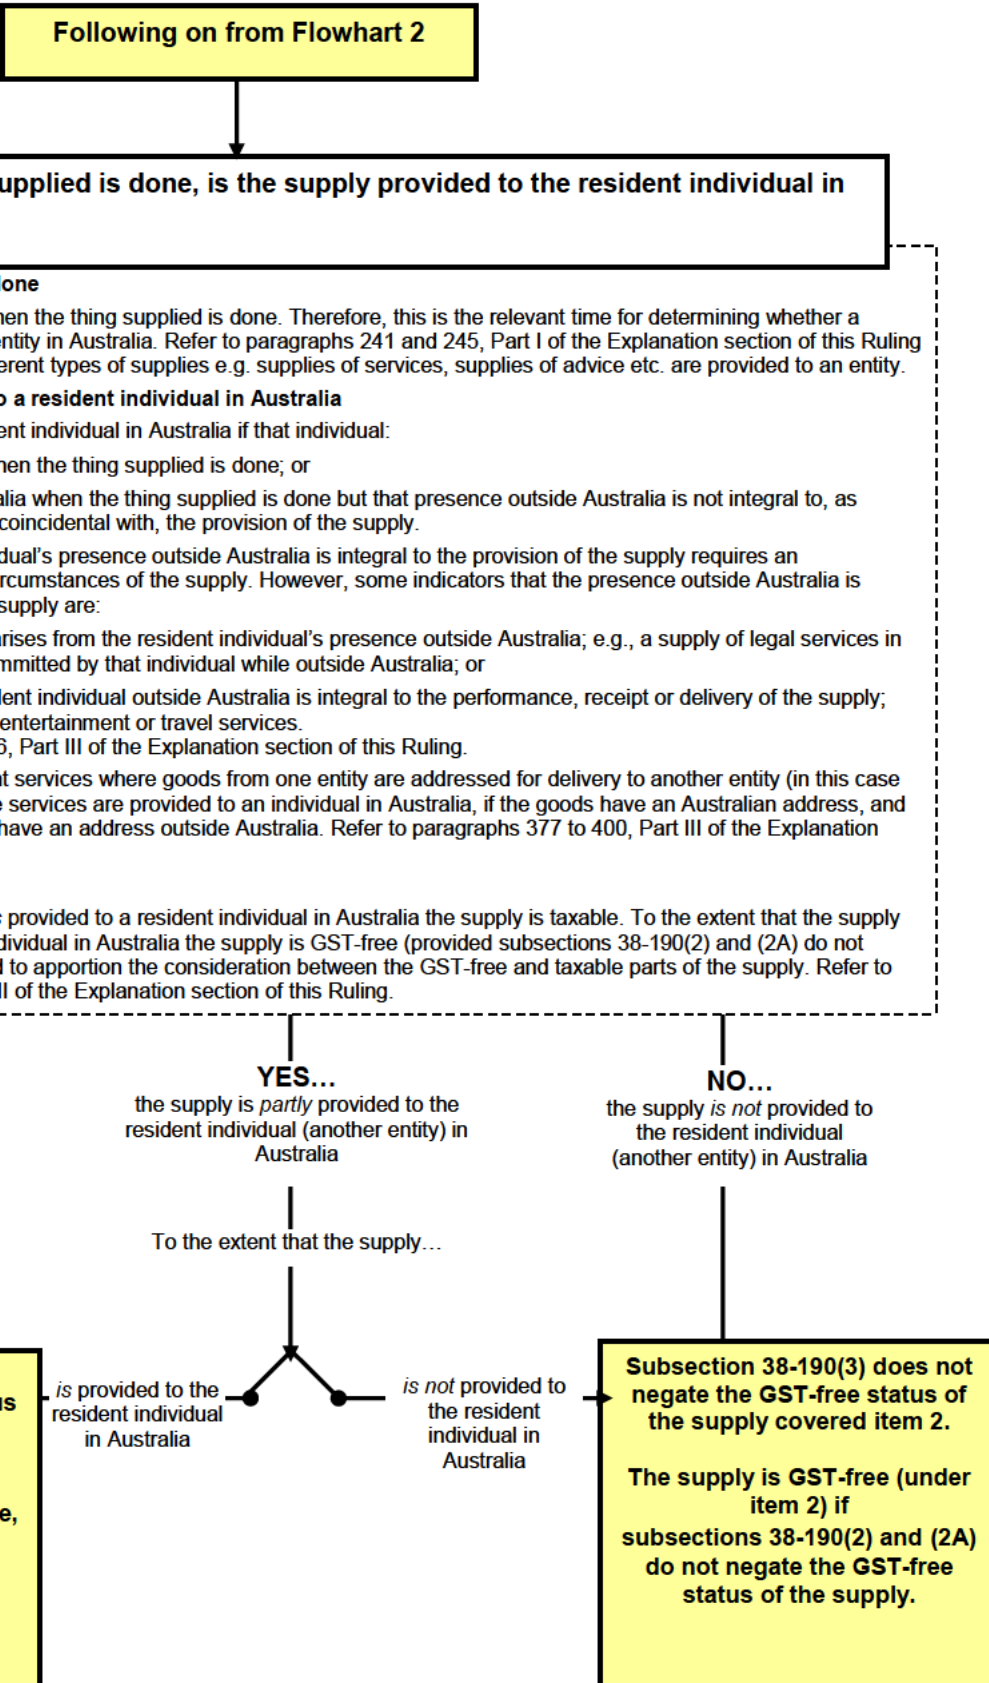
Following on from Flowhart 2

upplied is done, is the supply provided to the resident individual in

one

hen the thing supplied is done. Therefore, this is the relevant time for determining whether a ntity in Australia. Refer to paragraphs 241 and 245, Part I of the Explanation section of this Ruling erent types of supplies e.g. supplies of services, supplies of advice etc. are provided to an entity.

a resident individual in Australia

ent individual in Australia if that individual:

hen the thing supplied is done; or

alia when the thing supplied is done but that presence outside Australia is not integral to, as coincidental with, the provision of the supply.

dual's presence outside Australia is integral to the provision of the supply requires an rcumstances of the supply. However, some indicators that the presence outside Australia is supply are:

rises from the resident individual's presence outside Australia; e.g., a supply of legal services in mmitted by that individual while outside Australia; or

lent individual outside Australia is integral to the performance, receipt or delivery of the supply; entertainment or travel services.
6, Part III of the Explanation section of this Ruling.

t services where goods from one entity are addressed for delivery to another entity (in this case services are provided to an individual in Australia, if the goods have an Australian address, and have an address outside Australia. Refer to paragraphs 377 to 400, Part III of the Explanation

provided to a resident individual in Australia the supply is taxable. To the extent that the supply dividual in Australia the supply is GST-free (provided subsections 38-190(2) and (2A) do not to apportion the consideration between the GST-free and taxable parts of the supply. Refer to ll of the Explanation section of this Ruling.

YES...
the supply is partly provided to the resident individual (another entity) in Australia

NO...
the supply is not provided to the resident individual (another entity) in Australia

To the extent that the supply...

is provided to the resident individual in Australia

is not provided to the resident individual in Australia

us

e,

Subsection 38-190(3) does not negate the GST-free status of the supply covered item 2.

The supply is GST-free (under item 2) if subsections 38-190(2) and (2A) do not negate the GST-free status of the supply.